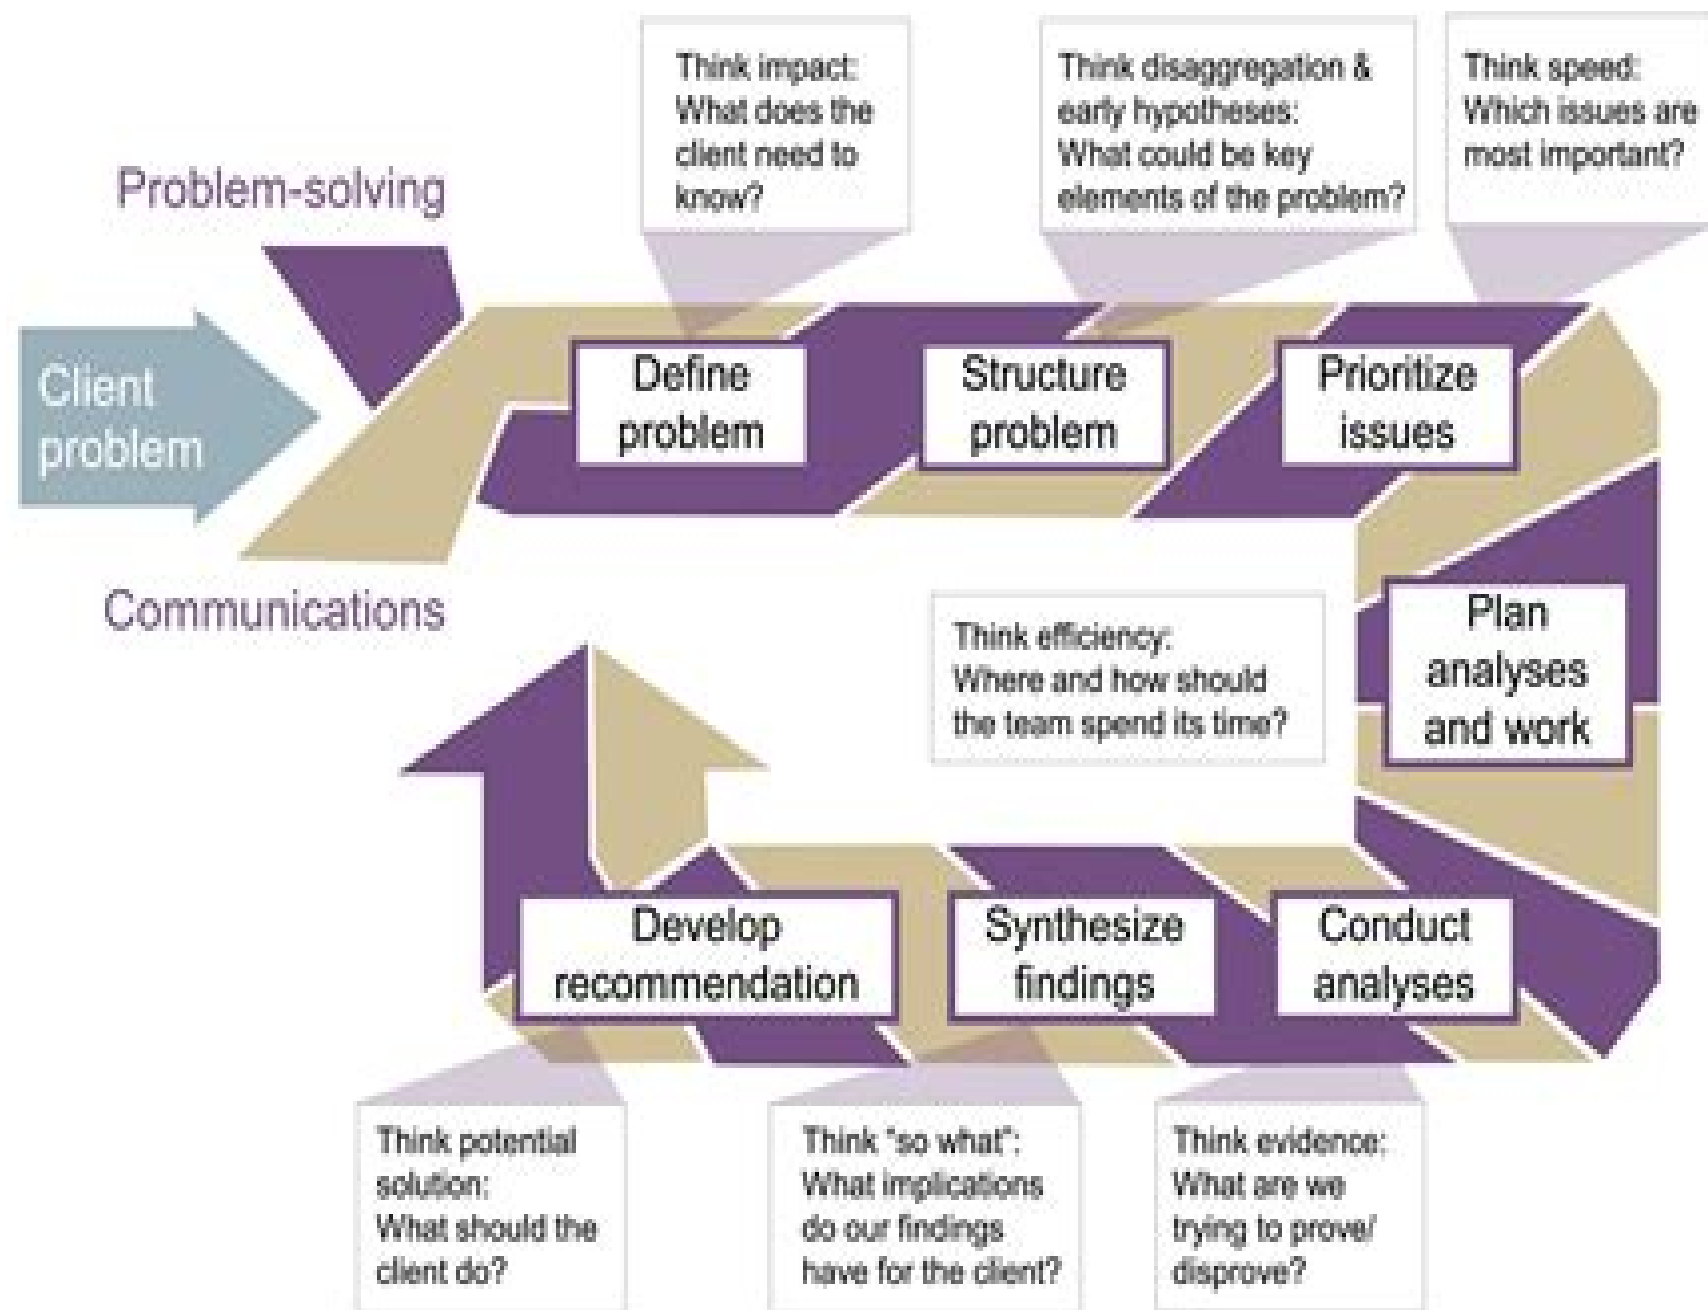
Think impact: What does the client need to know?

Think disaggregation & early hypotheses: What could be key elements of the problem?

Think speed: Which issues are most important?

Problem-solving

Client problem

Define problem

Structure problem

Prioritize issues

Communications

Think efficiency: Where and how should the team spend its time?

Plan analyses and work

Develop recommendation

Synthesize findings

Conduct analyses

Think potential solution: What should the client do?

Think "so what": What implications do our findings have for the client?

Think evidence: What are we trying to prove/ disprove?